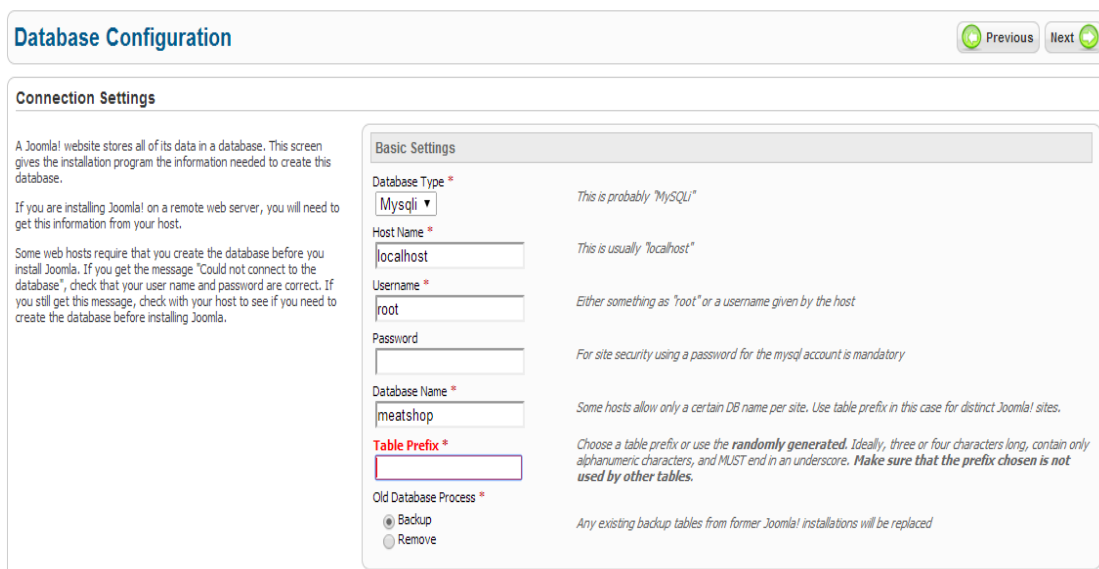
Database Configuration

Previous Next

Connection Settings

A Joomla! website stores all of its data in a database. This screen gives the installation program the information needed to create this database.

If you are installing Joomla! on a remote web server, you will need to get this information from your host.

Some web hosts require that you create the database before you install Joomla. If you get the message "Could not connect to the database", check that your user name and password are correct. If you still get this message, check with your host to see if you need to create the database before installing Joomla.

Basic Settings

Database Type *
Mysqli
This is probably "MySQLi"

Host Name *
localhost
This is usually "localhost"

Username *
root
Either something as "root" or a username given by the host

Password
For site security using a password for the mysql account is mandatory

Database Name *
meatshop
Some hosts allow only a certain DB name per site. Use table prefix in this case for distinct Joomla! sites.

Table Prefix *
Choose a table prefix or use the **randomly generated**. Ideally, three or four characters long, contain only alphanumeric characters, and MUST end in an underscore. **Make sure that the prefix chosen is not used by other tables.**

Old Database Process *
Backup
Remove
Any existing backup tables from former Joomla! installations will be replaced